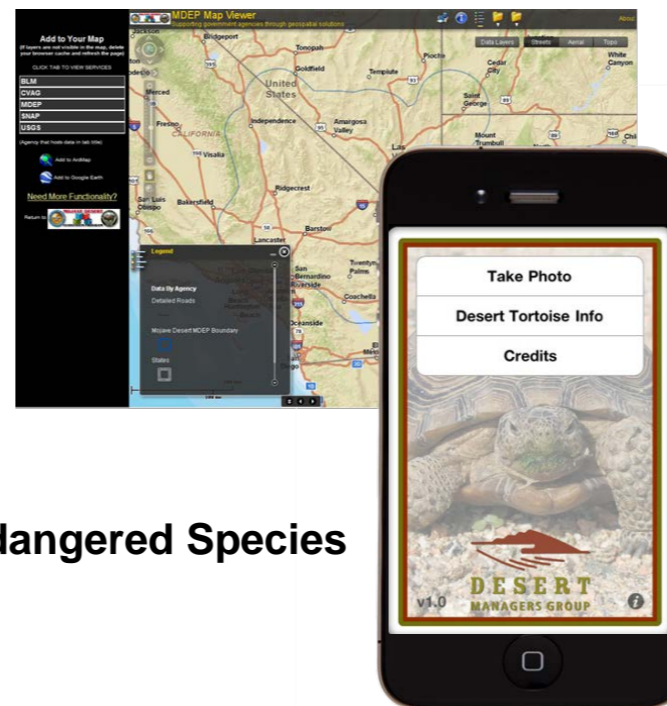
MDEP Map Viewer
Supporting government agencies through geospatial solutions

About

Add to Your Map
(If layers are not visible in the map, delete your browser cache and refresh the page)

CLICK TAB TO VIEW SERVICES

BLM
CVAG
MDEP
SNAP
USGS

(Agency that hosts data in tab title)

Add to ArcMap
Add to Google Earth

Need More Functionality?

Return to

Data Layers
Streets
Aerial
Topo

Bridgeport
Tonopah
Goldfield
Pioche
Cedar City
White Canyon
Templute
United States
Saint George
Merced
Fresno
CALIFORNIA
Independence
Amargosa Valley
Las
Visalia
Mount Trumbull
Chi
Ridgecrest
San Luis Obispo
Bakersfield
Barstow
Lancaster
Twentynine Palms
San Bernardino
Riverside
Coachella
Oceanside

Legend
Data By Agency
Detailed Roads
Mojave Desert MDEP Boundary
States

Take Photo
Desert Tortoise Info
Credits

DESERT
MANAGERS GROUP
v1.0

dangered Species